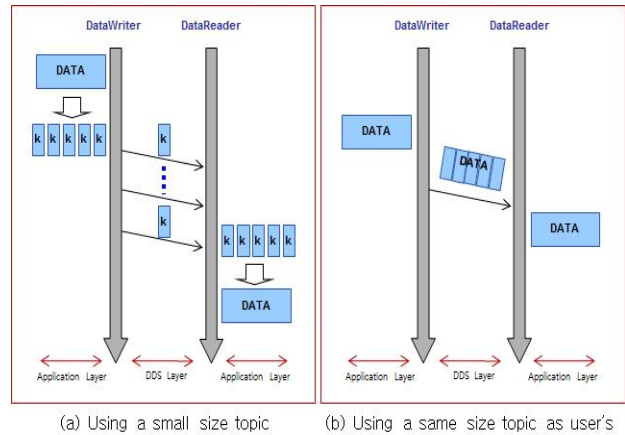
DataWriter DataReader

DATA

k k k k k

k

k

k k k k k

DATA

Application Layer DDS Layer Application Layer

(a) Using a small size topic

DataWriter DataReader

DATA

DATA

DATA

Application Layer DDS Layer Application Layer

(b) Using a same size topic as user's